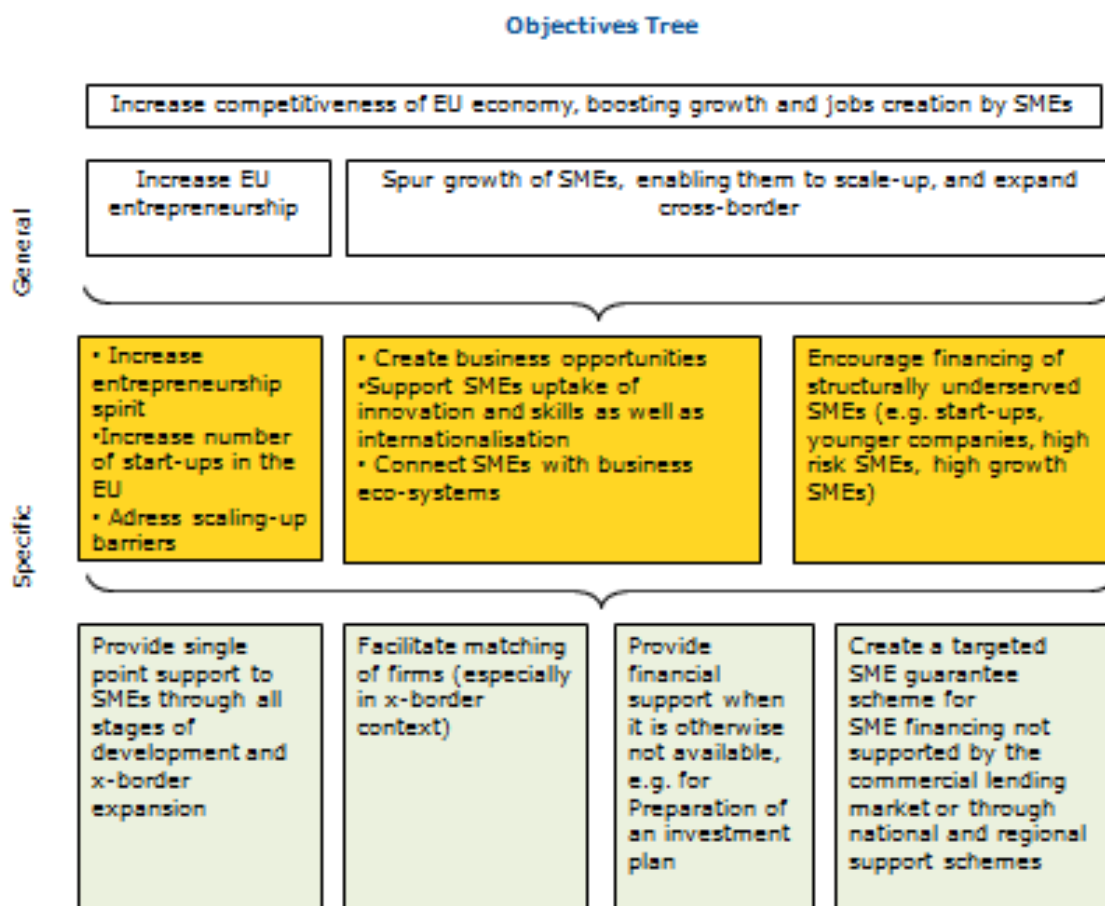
Objectives Tree

Increase competitiveness of EU economy, boosting growth and jobs creation by SMEs

Increase EU entrepreneurship

Spur growth of SMEs, enabling them to scale-up, and expand cross-border

General

• Increase entrepreneurship spirit
•Increase number of start-ups in the EU
• Adress scaling-up barriers

• Create business opportunities
•Support SMEs uptake of innovation and skills as well as internationalisation
• Connect SMEs with business eco-systems

Encourage financing of structurally underserved SMEs (e.g. start-ups, younger companies, high risk SMEs, high growth SMEs)

Specific

Provide single point support to SMEs through all stages of development and x-border expansion

Facilitate matching of firms (especially in x-border context)

Provide financial support when it is otherwise not available, e.g. for Preparation of an investment plan

Create a targeted SME guarantee scheme for SME financing not supported by the commercial lending market or through national and regional support schemes